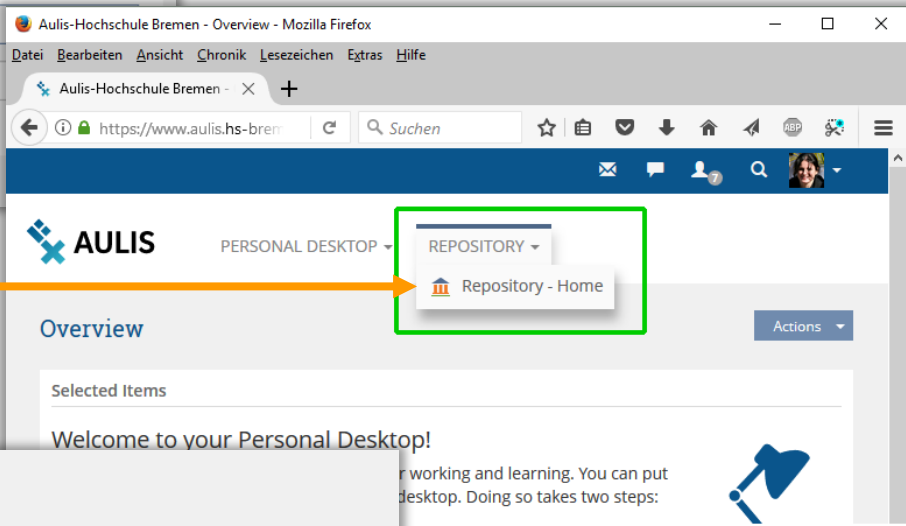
Aulis-Hochschule Bremen - Overview - Mozilla Firefox

Datei Bearbeiten Ansicht Chronik Lesezeichen Extras Hilfe

Aulis-Hochschule Bremen -

https://www.aulis.hs-brem

Suchen

7

AULIS

PERSONAL DESKTOP

REPOSITORY

Repository - Home

Overview

Actions

Selected Items

Welcome to your Personal Desktop!

r working and learning. You can put desktop. Doing so takes two steps: